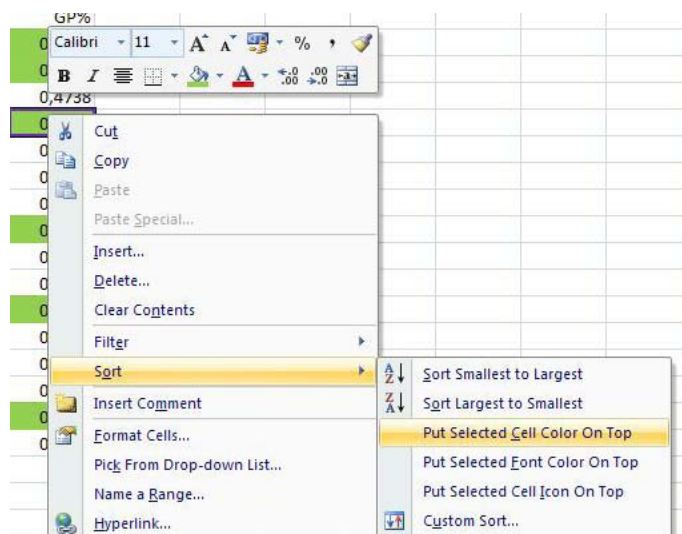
GP%
0
0
0,4738
0
0
0
0
0
0
0
0
0
0
0
0
0

Calibri 11 A A % ,
B I

Cut
Copy
Paste
Paste Special...
Insert...
Delete...
Clear Contents
Filter
Sort
Insert Comment
Format Cells...
Pick From Drop-down List...
Name a Range...
Hyperlink...

Sort Smallest to Largest
Sort Largest to Smallest
Put Selected Cell Color On Top
Put Selected Font Color On Top
Put Selected Cell Icon On Top
Custom Sort...